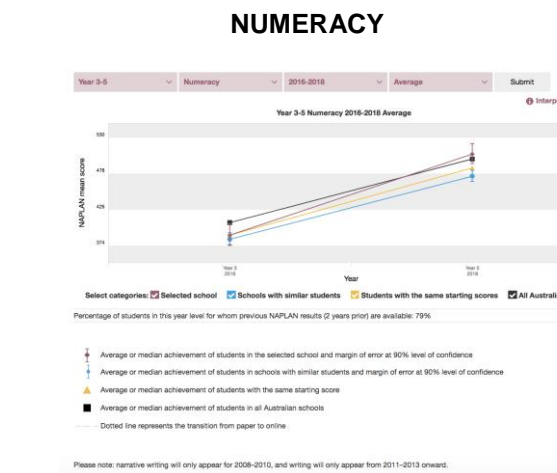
NUMERACY

Year 3-5
Numeracy
2016-2018
Average
Submit
Interp

Year 3-5 Numeracy 2016-2018 Average

NAPLAN mean score

526
476
425
374

Year 3
2016

Year 5
2018

Year

Select categories: Selected school Schools with similar students Students with the same starting scores All Australi

Percentage of students in this year level for whom previous NAPLAN results (2 years prior) are available: 79%

Average or median achievement of students in the selected school and margin of error at 90% level of confidence

Average or median achievement of students in schools with similar students and margin of error at 90% level of confidence

Average or median achievement of students with the same starting score

Average or median achievement of students in all Australian schools

Dotted line represents the transition from paper to online

Please note: narrative writing will only appear for 2008–2010, and writing will only appear from 2011–2013 onward.